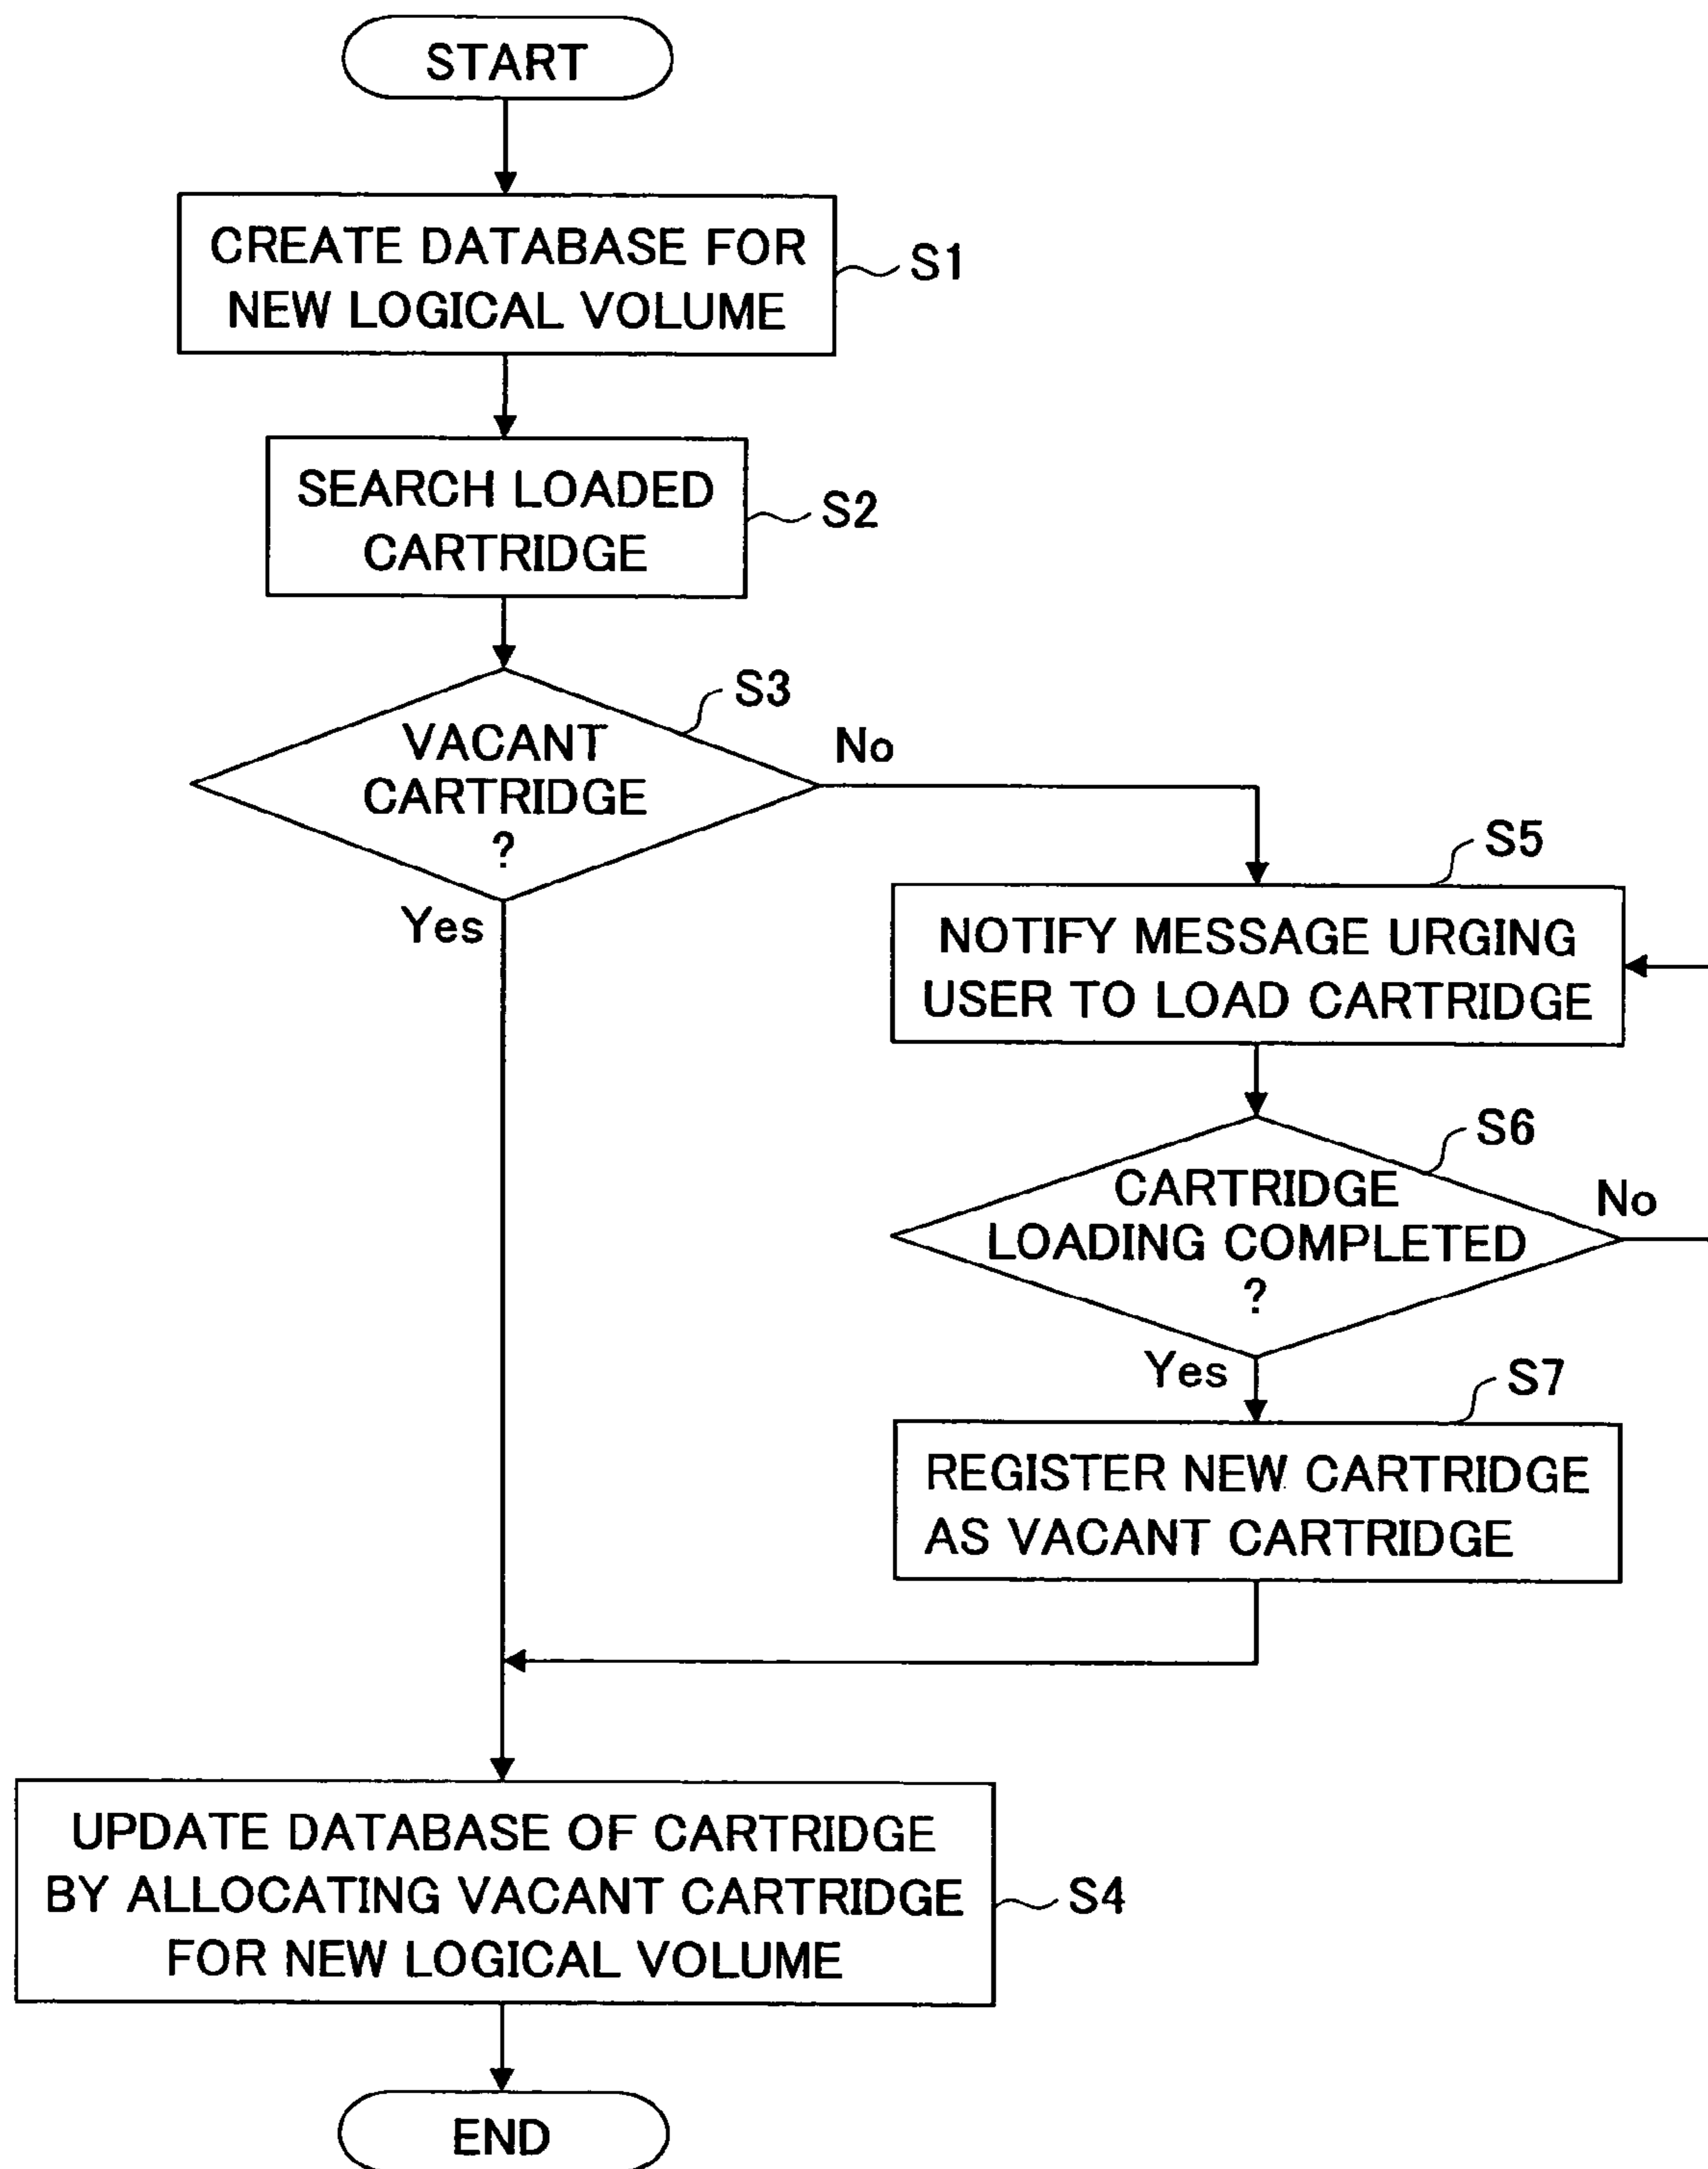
START

CREATE DATABASE FOR NEW LOGICAL VOLUME

S1

SEARCH LOADED CARTRIDGE

S2

S3

VACANT CARTRIDGE ?

No

Yes

S5

NOTIFY MESSAGE URGING USER TO LOAD CARTRIDGE

S6

CARTRIDGE LOADING COMPLETED ?

No

Yes

S7

REGISTER NEW CARTRIDGE AS VACANT CARTRIDGE

UPDATE DATABASE OF CARTRIDGE BY ALLOCATING VACANT CARTRIDGE FOR NEW LOGICAL VOLUME

S4

END